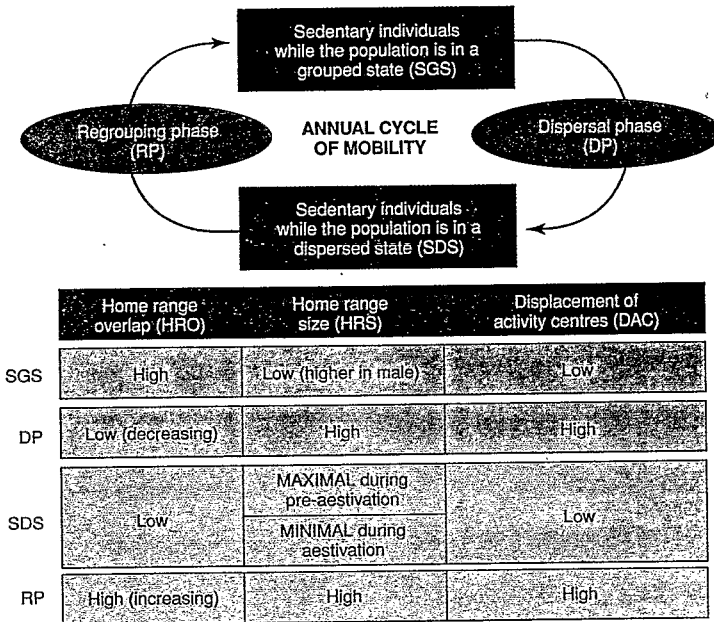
Sedentary individuals while the population is in a grouped state (SGS)

Regrouping phase (RP)

ANNUAL CYCLE OF MOBILITY

Dispersal phase (DP)

Sedentary individuals while the population is in a dispersed state (SDS)

| | Home range overlap (HRO) | Home range size (HRS) | Displacement of activity centres (DAC) |
|---|---|---|---|
| SGS | High | Low (higher in male) | Low |
| DP | Low (decreasing) | High | High |
| SDS | Low | MAXIMAL during pre-aestivation / MINIMAL during aestivation | Low |
| RP | High (increasing) | High | High |